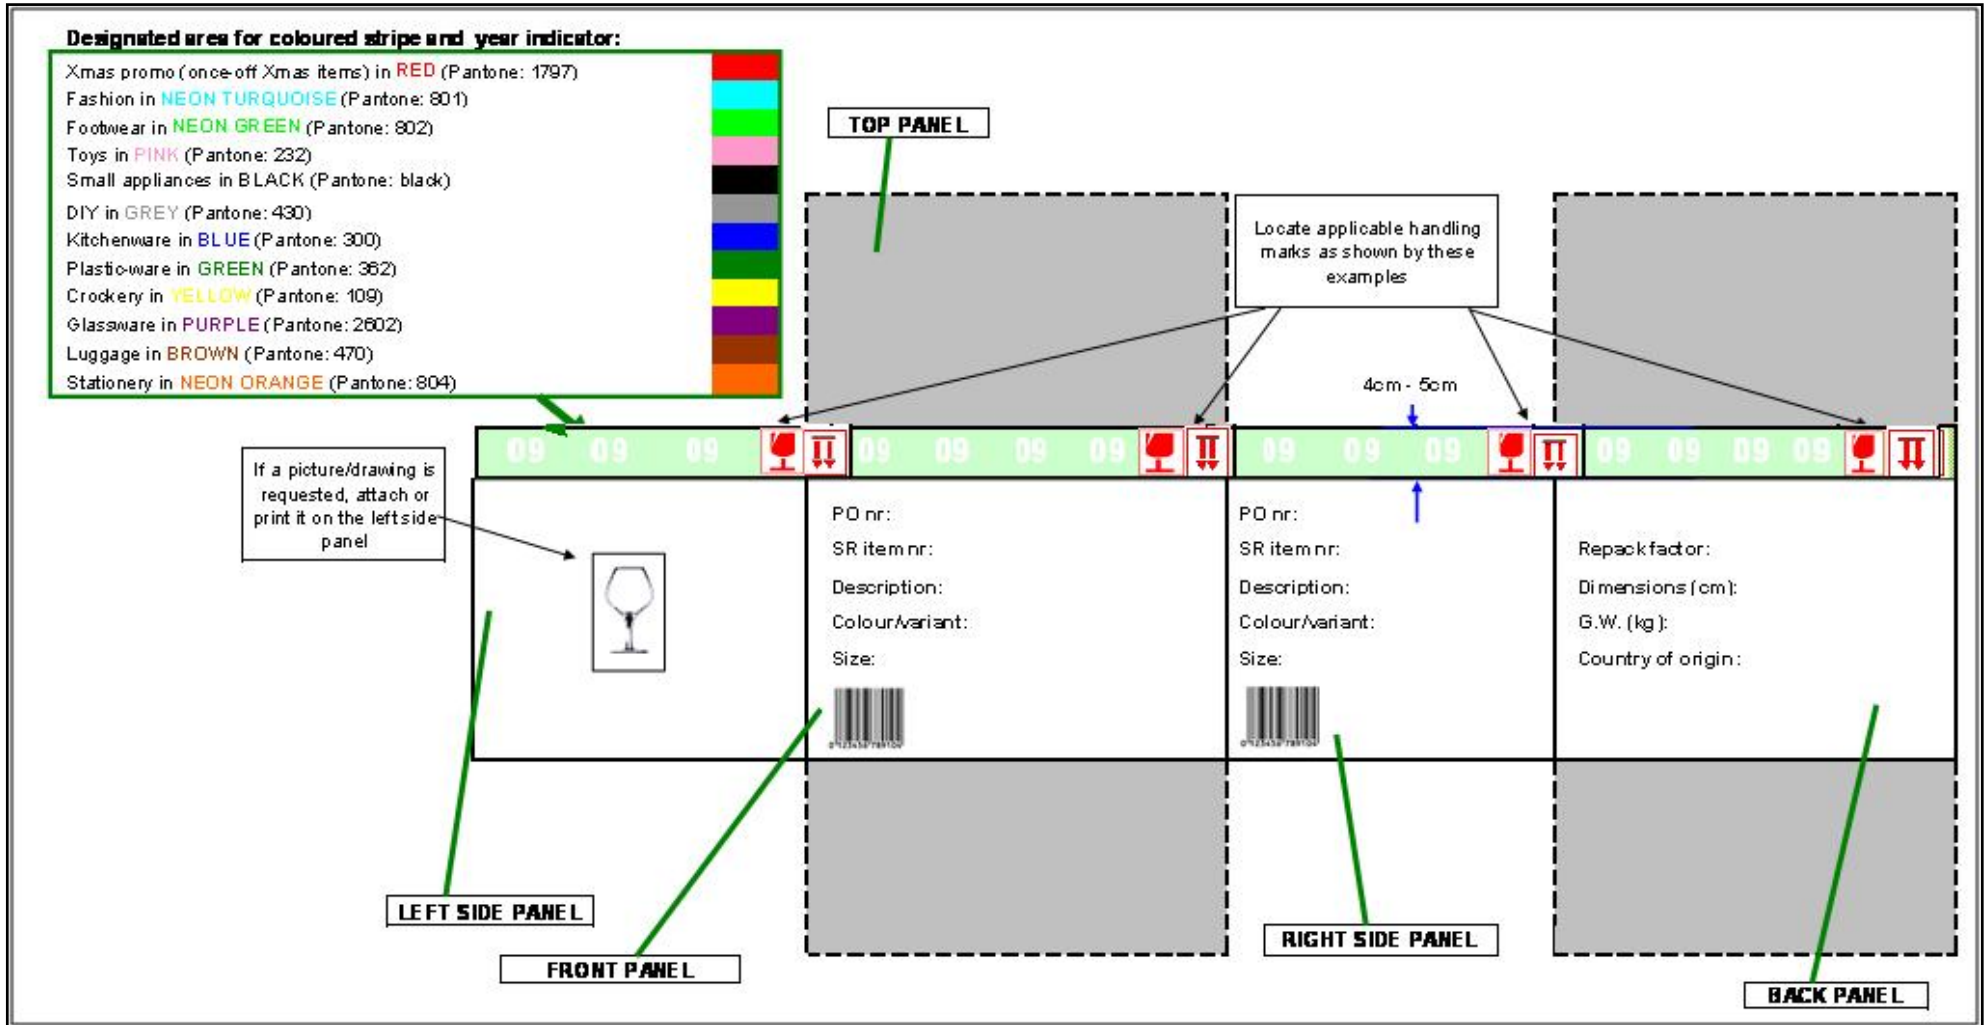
Designated area for coloured stripe and year indicator:

Xmas promo (once-off Xmas items) in RED (Pantone: 1797)
Fashion in NEON TURQUOISE (Pantone: 801)
Footwear in NEON GREEN (Pantone: 802)
Toys in PINK (Pantone: 232)
Small appliances in BLACK (Pantone: black)
DIY in GREY (Pantone: 430)
Kitchenware in BLUE (Pantone: 300)
Plastic-ware in GREEN (Pantone: 362)
Crockery in YELLOW (Pantone: 109)
Glassware in PURPLE (Pantone: 2602)
Luggage in BROWN (Pantone: 470)
Stationery in NEON ORANGE (Pantone: 804)

TOP PANEL

Locate applicable handling marks as shown by these examples

4cm - 5cm

09 09 09 09 09 09 09 09 09 09 09 09 09 09

If a picture/drawing is requested, attach or print it on the left side panel

PO nr:
SR item nr:
Description:
Colour/variant:
Size:

PO nr:
SR item nr:
Description:
Colour/variant:
Size:

Repack factor:
Dimensions (cm):
G.W. (kg):
Country of origin:

LEFT SIDE PANEL

FRONT PANEL

RIGHT SIDE PANEL

BACK PANEL